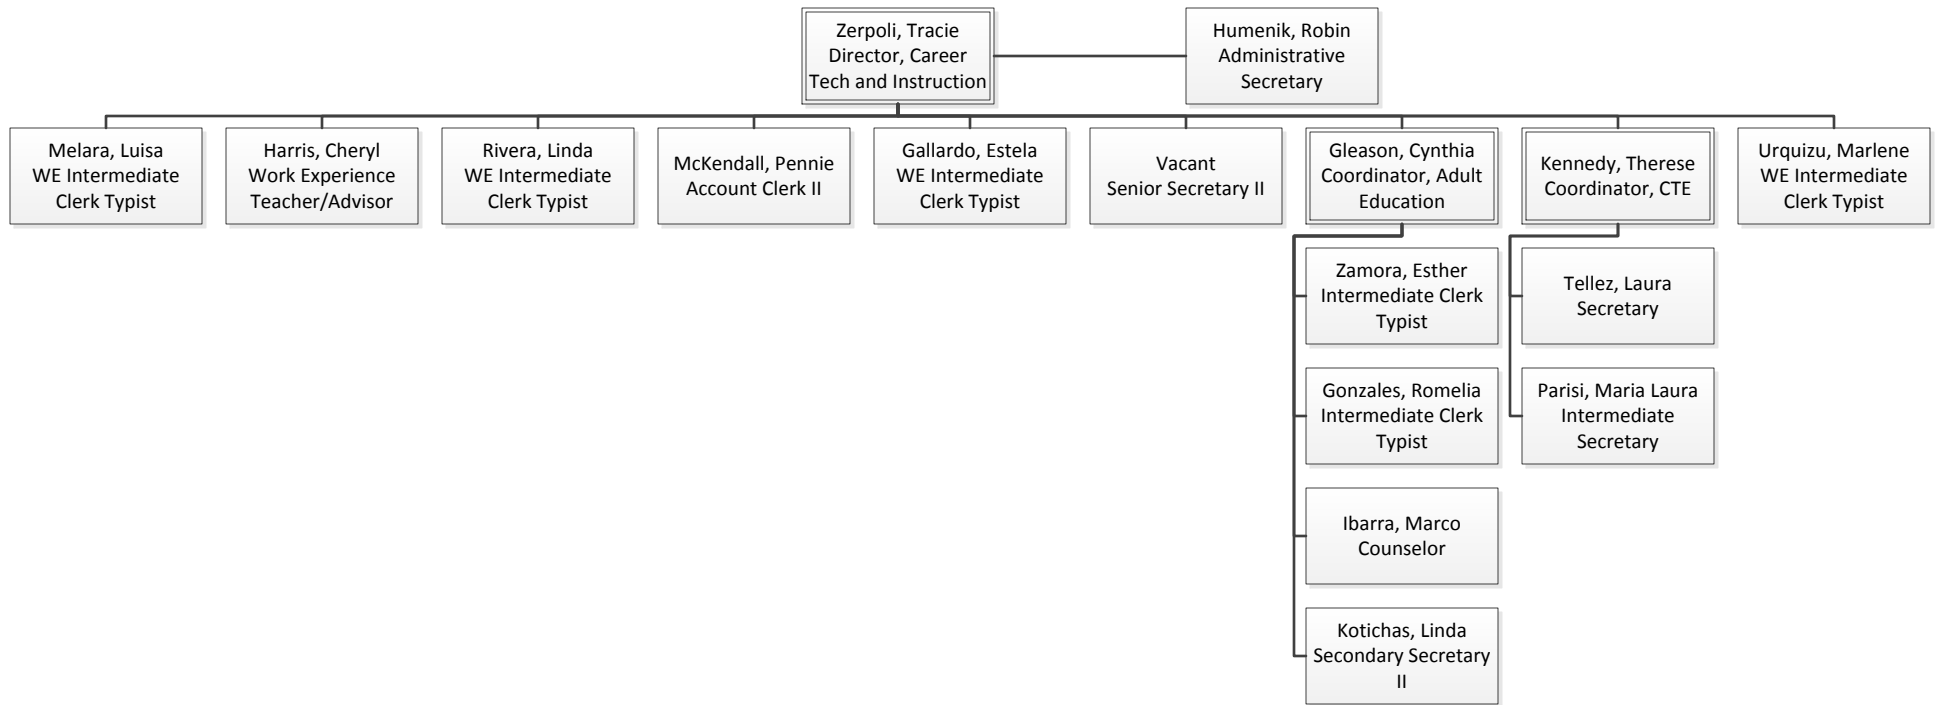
Zerpoli, Tracie
Director, Career Tech and Instruction

Humenik, Robin
Administrative Secretary

Melara, Luisa
WE Intermediate Clerk Typist

Harris, Cheryl
Work Experience Teacher/Advisor

Rivera, Linda
WE Intermediate Clerk Typist

McKendall, Pennie
Account Clerk II

Gallardo, Estela
WE Intermediate Clerk Typist

Vacant
Senior Secretary II

Gleason, Cynthia
Coordinator, Adult Education

Zamora, Esther
Intermediate Clerk Typist

Gonzales, Romelia
Intermediate Clerk Typist

Ibarra, Marco
Counselor

Kotichas, Linda
Secondary Secretary II

Kennedy, Therese
Coordinator, CTE

Tellez, Laura
Secretary

Parisi, Maria Laura
Intermediate Secretary

Urquizu, Marlene
WE Intermediate Clerk Typist